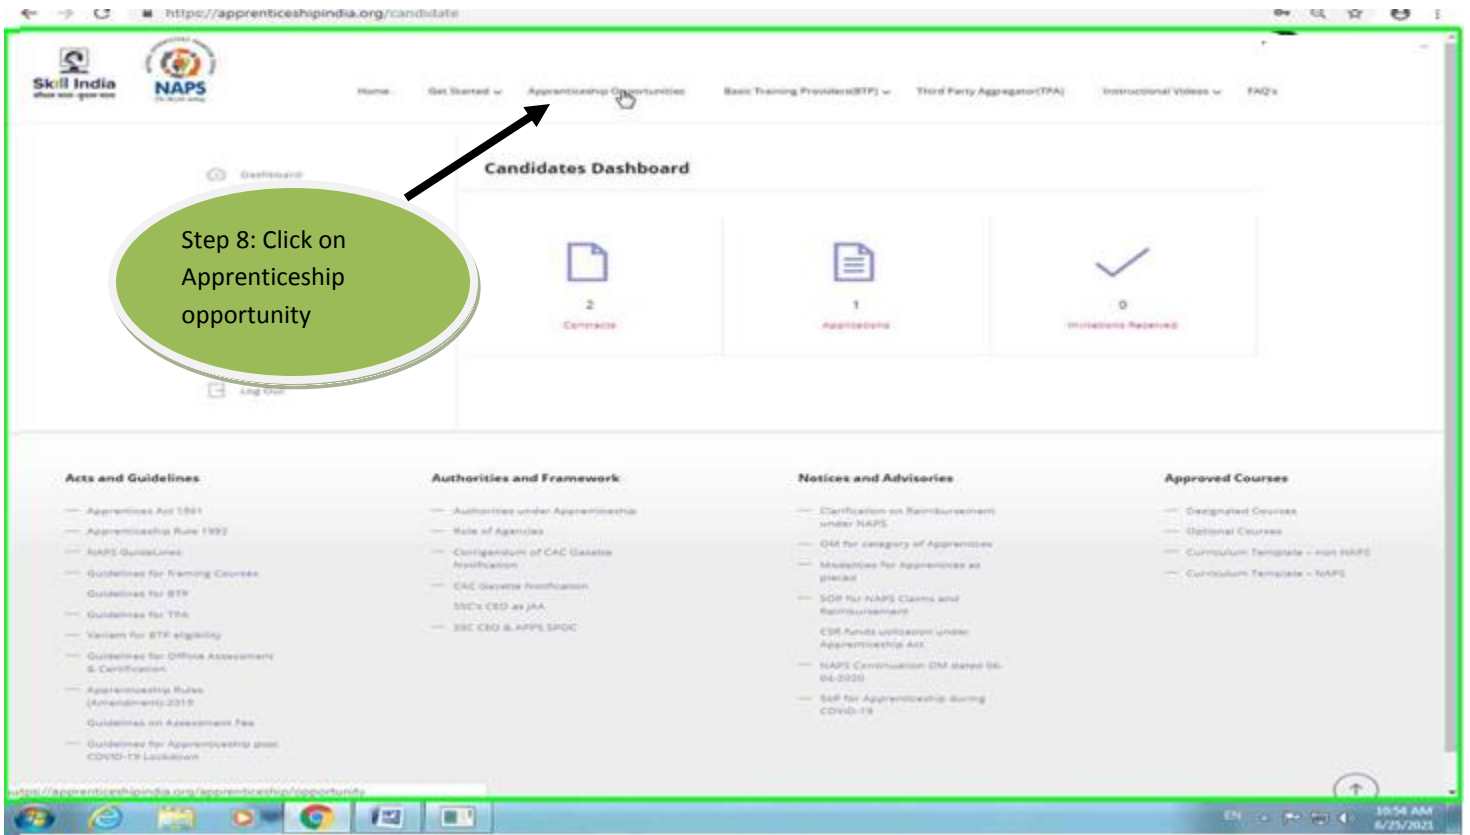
https://apprenticeshipindia.org/candidate

Skill India

NAPS

Home Get Started Apprenticeship Opportunities Basic Training Providers(BTP) Third Party Aggregator(TPA) Instructional Videos FAQ's

Dashboard

Candidates Dashboard

Step 8: Click on Apprenticeship opportunity

2
Contracts

1
Applications

0
Invitations Received

Log Out

Acts and Guidelines

Apprentices Act 1961
Apprenticeship Rule 1992
NAPS Guidelines
Guidelines for framing Courses
Guidelines for BTP
Guidelines for TPA
Variant for BTP eligibility
Guidelines for Offline Assessment & Certification
Apprenticeship Rules (Amendment) 2019
Guidelines on Assessment Fee
Guidelines for Apprenticeship post COVID-19 Lockdown

Authorities and Framework

Authorities under Apprenticeship
Role of Agencies
Corrigendum of CAC Gazette Notification
CAC Gazette Notification
SSC's CEO as JAA
SSC CEO & APPS SPOC

Notices and Advisories

Clarification on Reimbursement under NAPS
OM for category of Apprentices
Modalities for Apprentices as placed
SOP for NAPS Claims and Reimbursement
CSR funds utilization under Apprenticeship Act
NAPS Continuation OM dated 06-04-2020
SoP for Apprenticeship during COVID-19

Approved Courses

Designated Courses
Optional Courses
Curriculum Template - non NAPS
Curriculum Template - NAPS

https://apprenticeshipindia.org/apprenticeship/opportunity

EN 10:54 AM 6/25/2021